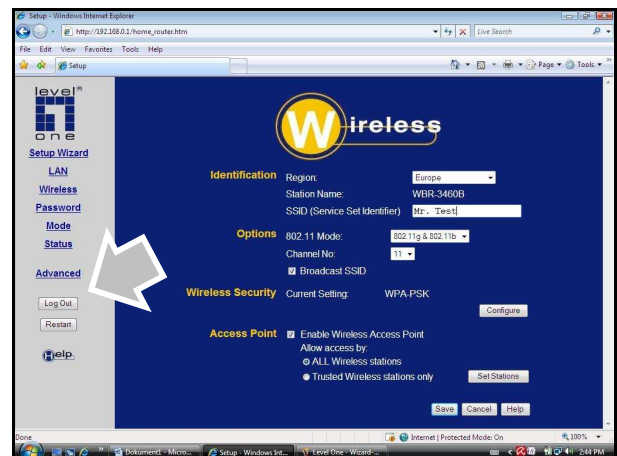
Setup - Windows Internet Explorer

http://192.168.0.1/home_router.htm

Live Search

File Edit View Favorites Tools Help

Setup

Page ▾ Tools ▾

level one

Setup Wizard

LAN

Wireless

Password

Mode

Status

Advanced

Log Out

Restart

Help

Wireless

Identification

Region: Europe

Station Name: WBR-3460B

SSID (Service Set Identifier) Mr. Test

Options

802.11 Mode: 802.11g & 802.11b

Channel No: 11

Broadcast SSID

Wireless Security

Current Setting: WPA-PSK

Configure

Access Point

Enable Wireless Access Point

Allow access by:

ALL Wireless stations

Trusted Wireless stations only

Set Stations

Save Cancel Help

Done

Internet | Protected Mode: On

100%

Dokument1 - Micro...

Setup - Windows Int...

Level One - Wizard-...

2:44 PM